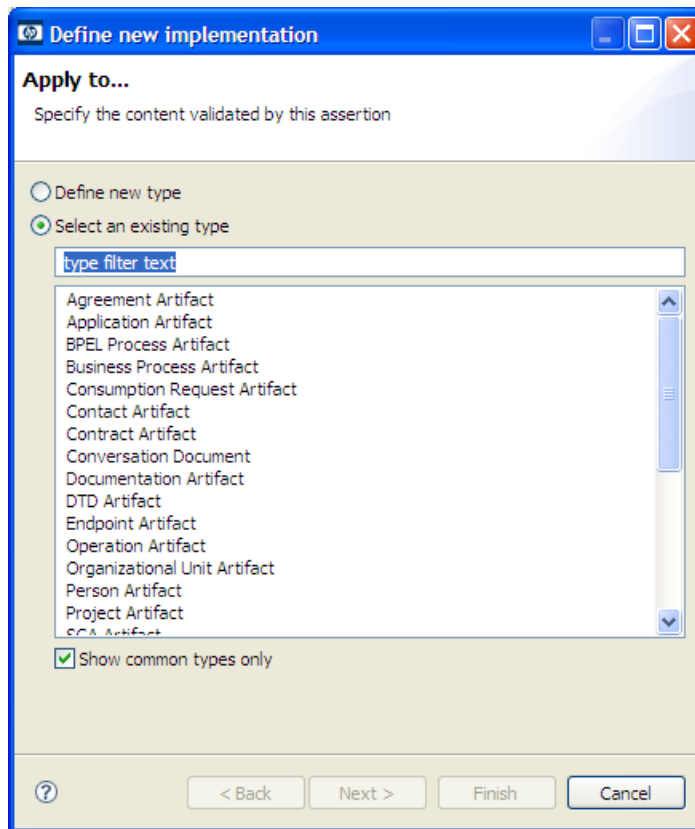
Define new implementation

Apply to...

Specify the content validated by this assertion

Define new type

Select an existing type

type filter text

Agreement Artifact
Application Artifact
BPEL Process Artifact
Business Process Artifact
Consumption Request Artifact
Contact Artifact
Contract Artifact
Conversation Document
Documentation Artifact
DTD Artifact
Endpoint Artifact
Operation Artifact
Organizational Unit Artifact
Person Artifact
Project Artifact
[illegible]

Show common types only

?

< Back

Next >

Finish

Cancel